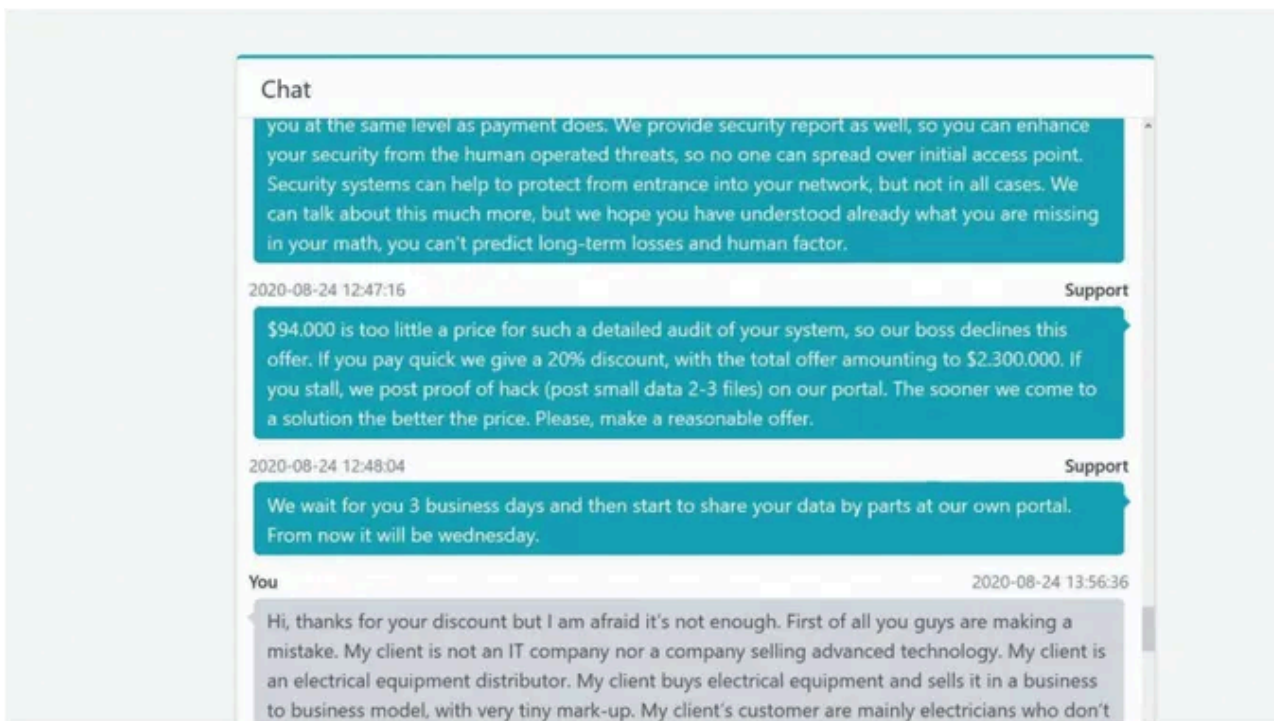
Chat

you at the same level as payment does. We provide security report as well, so you can enhance your security from the human operated threats, so no one can spread over initial access point. Security systems can help to protect from entrance into your network, but not in all cases. We can talk about this much more, but we hope you have understood already what you are missing in your math, you can't predict long-term losses and human factor.

2020-08-24 12:47:16 Support

$94.000 is too little a price for such a detailed audit of your system, so our boss declines this offer. If you pay quick we give a 20% discount, with the total offer amounting to $2.300.000. If you stall, we post proof of hack (post small data 2-3 files) on our portal. The sooner we come to a solution the better the price. Please, make a reasonable offer.

2020-08-24 12:48:04 Support

We wait for you 3 business days and then start to share your data by parts at our own portal. From now it will be wednesday.

You 2020-08-24 13:56:36

Hi, thanks for your discount but I am afraid it's not enough. First of all you guys are making a mistake. My client is not an IT company nor a company selling advanced technology. My client is an electrical equipment distributor. My client buys electrical equipment and sells it in a business to business model, with very tiny mark-up. My client's customer are mainly electricians who don't